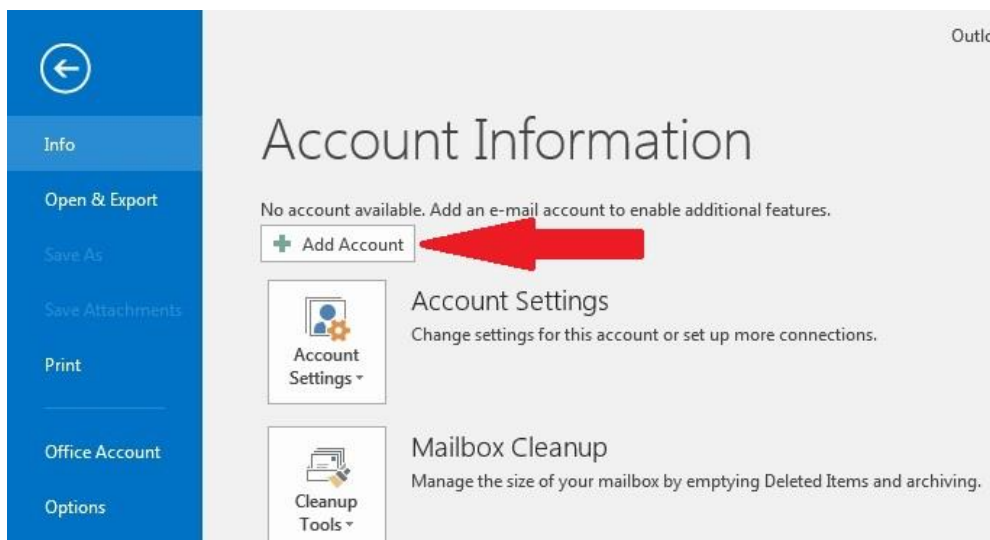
Info

Open & Export

Save As

Save Attachments

Print

Office Account

Options

Outlo

Account Information

No account available. Add an e-mail account to enable additional features.

Add Account

Account Settings

Account Settings

Change settings for this account or set up more connections.

Cleanup Tools

Mailbox Cleanup

Manage the size of your mailbox by emptying Deleted Items and archiving.